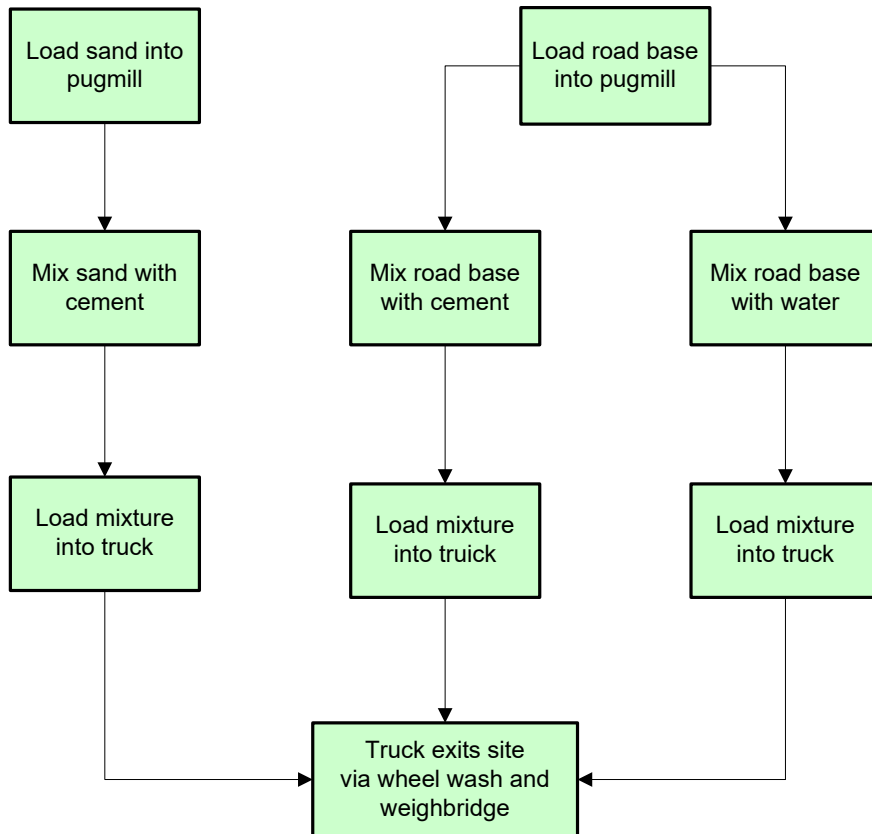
Load sand into pugmill

Load road base into pugmill

Mix sand with cement

Mix road base with cement

Mix road base with water

Load mixture into truck

Load mixture into truick

Load mixture into truck

Truck exits site via wheel wash and weighbridge